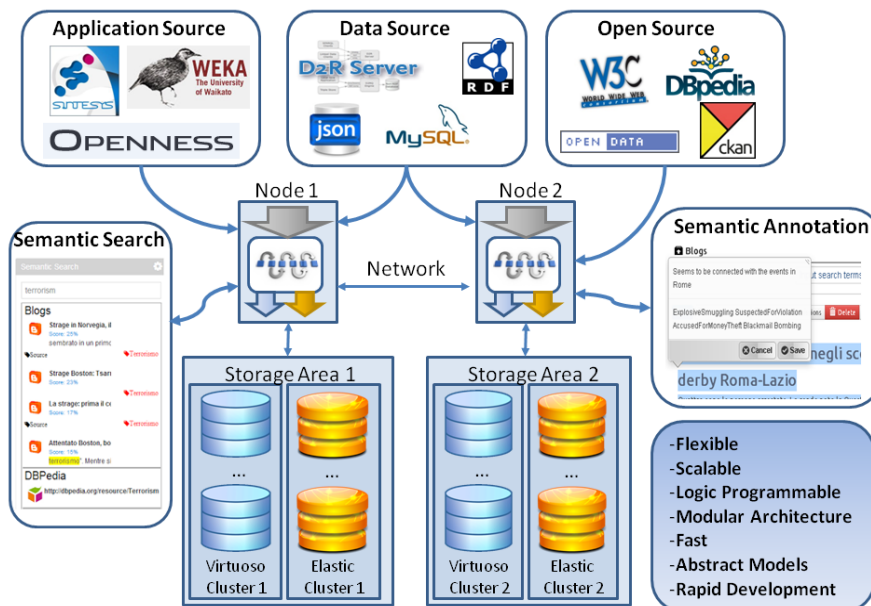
Application Source

SINTESYS

WEKA The University of Waikato

OPENNESS

Data Source

D2R Server

RDF

json

MySQL

Open Source

W3C WORLD WIDE WEB consortium

DBpedia

OPEN DATA

ckan

Node 1

Node 2

Network

Semantic Search

Semantic Search

terrorism

Blogs

Strage in Norvegia, il
Score: 25%
sembrato in un primo

Source

Terrorism

Strage Boston: Tsarn
Score: 25%

Terrorism

La strage: prima il co
Score: 17%

Source

Terrorism

Attentato Boston, bo
Score: 15%
terrorismo". Mentre si

DBPedia

http://dbpedia.org/resource/Terrorism

Semantic Annotation

Blogs

Seems to be connected with the events in Rome

ExplosiveSmuggling SuspectedForViolation AccusedForMoneyTheft Blackmail Bombing

Cancel

Save

ut search terms

ions

Delete

negli sc

derby Roma-Lazio

Storage Area 1

...

...

Virtuoso Cluster 1

Elastic Cluster 1

Storage Area 2

...

...

Virtuoso Cluster 2

Elastic Cluster 2

-Flexible
-Scalable
-Logic Programmable
-Modular Architecture
-Fast
-Abstract Models
-Rapid Development